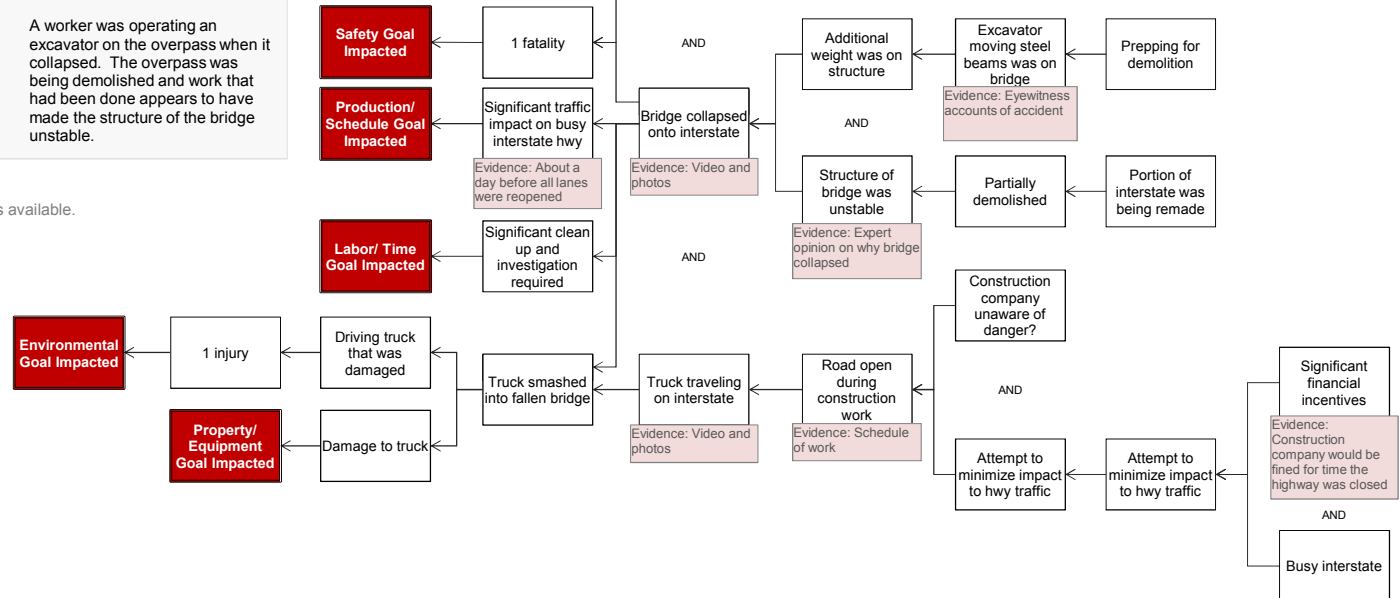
A worker was operating an excavator on the overpass when it collapsed. The overpass was being demolished and work that had been done appears to have made the structure of the bridge unstable.

s available.

Safety Goal Impacted

1 fatality

AND

Additional weight was on structure

Excavator moving steel beams was on bridge

Prepping for demolition

Evidence: Eyewitness accounts of accident

Production/ Schedule Goal Impacted

Significant traffic impact on busy interstate hwy

Evidence: About a day before all lanes were reopened

Bridge collapsed onto interstate

Evidence: Video and photos

AND

Structure of bridge was unstable

Evidence: Expert opinion on why bridge collapsed

Partially demolished

Portion of interstate was being remade

Labor/ Time Goal Impacted

Significant clean up and investigation required

AND

Construction company unaware of danger?

Environmental Goal Impacted

1 injury

Driving truck that was damaged

Truck smashed into fallen bridge

Truck traveling on interstate

Evidence: Video and photos

Road open during construction work

Evidence: Schedule of work

AND

Significant financial incentives

Evidence: Construction company would be fined for time the highway was closed

Property/ Equipment Goal Impacted

Damage to truck

Attempt to minimize impact to hwy traffic

Attempt to minimize impact to hwy traffic

AND

Busy interstate